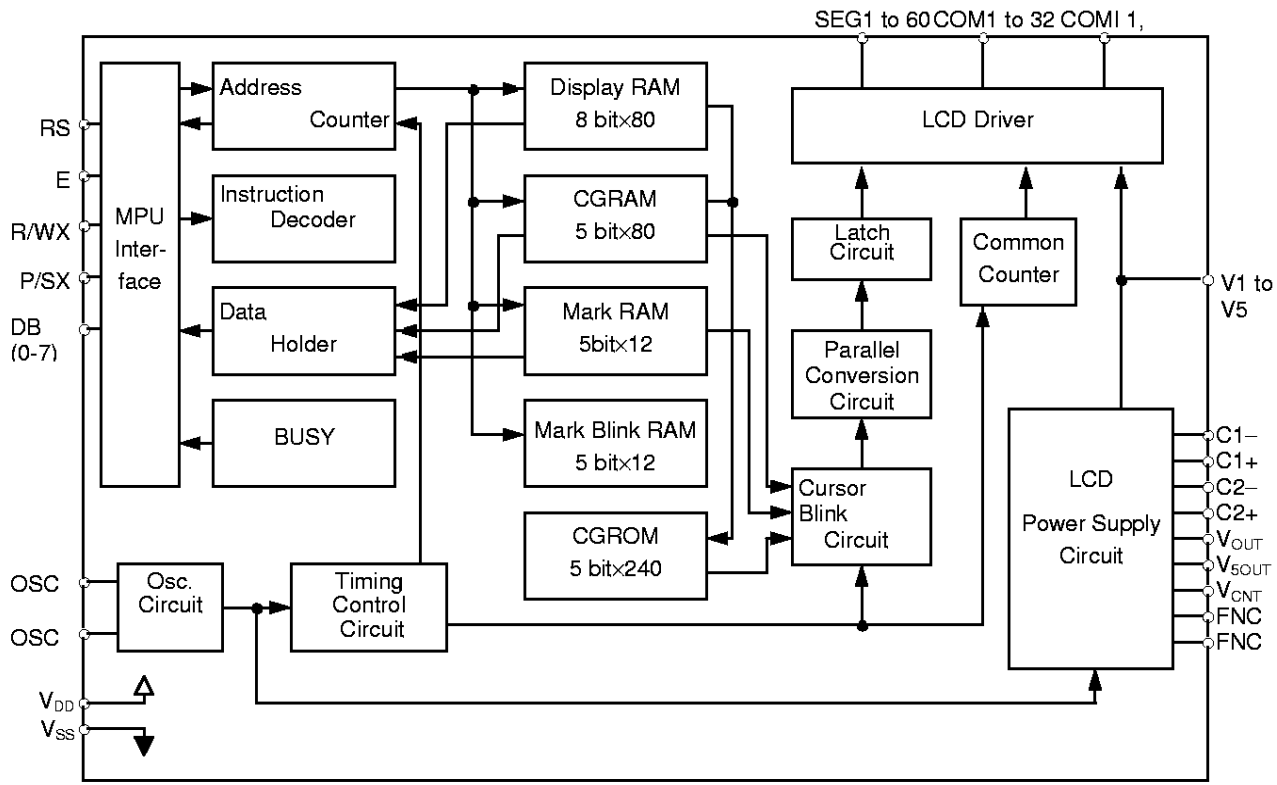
SEG1 to 60 COM1 to 32 COMI 1,

RS
E
R/WX
P/SX
DB (0-7)

MPU Interface

Address Counter

Instruction Decoder

Data Holder

BUSY

Display RAM 8 bit×80

CGRAM 5 bit×80

Mark RAM 5bit×12

Mark Blink RAM 5 bit×12

CGROM 5 bit×240

LCD Driver

Latch Circuit

Common Counter

Parallel Conversion Circuit

Cursor Blink Circuit

V1 to V5

LCD Power Supply Circuit

C1–
C1+
C2–
C2+
$V_{OUT}$
$V_{5OUT}$
$V_{CNT}$
FNC
FNC

OSC
OSC

Osc. Circuit

Timing Control Circuit

$V_{DD}$
$V_{SS}$